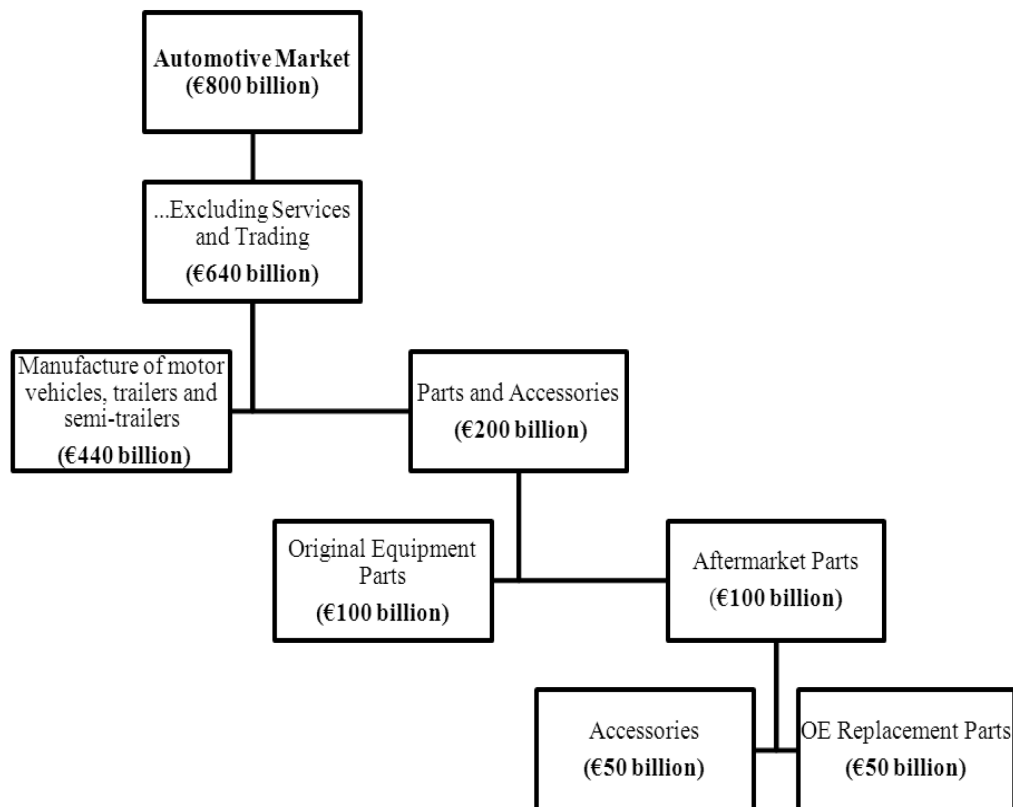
Automotive Market
(€800 billion)

...Excluding Services and Trading
(€640 billion)

Manufacture of motor vehicles, trailers and semi-trailers
(€440 billion)

Parts and Accessories
(€200 billion)

Original Equipment Parts
(€100 billion)

Aftermarket Parts
(€100 billion)

Accessories
(€50 billion)

OE Replacement Parts
(€50 billion)